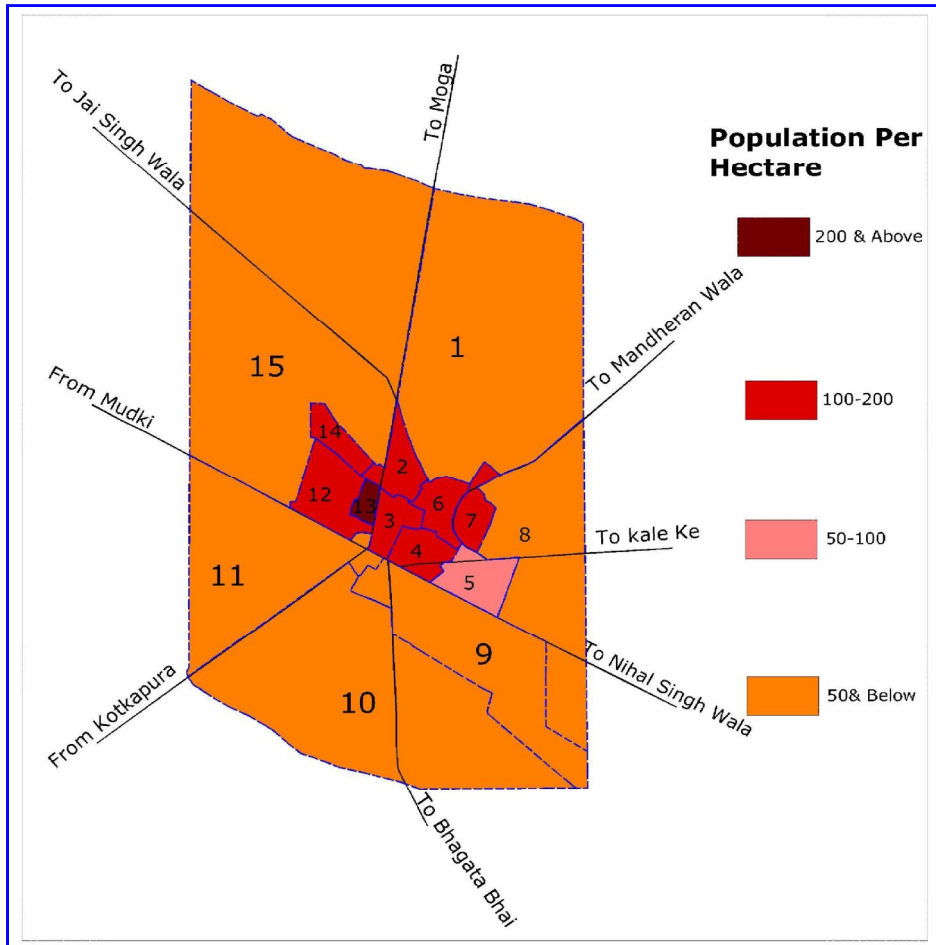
To Jai Singh Wala

To Moga

Population Per Hectare

200 & Above

To Mandheran Wala

1

15

From Mudki

100-200

14

2

12

13

6

7

3

8

To kale Ke

4

50-100

5

11

9

To Nihal Singh Wala

From Kotkapura

10

50& Below

To Bhagata Bhai